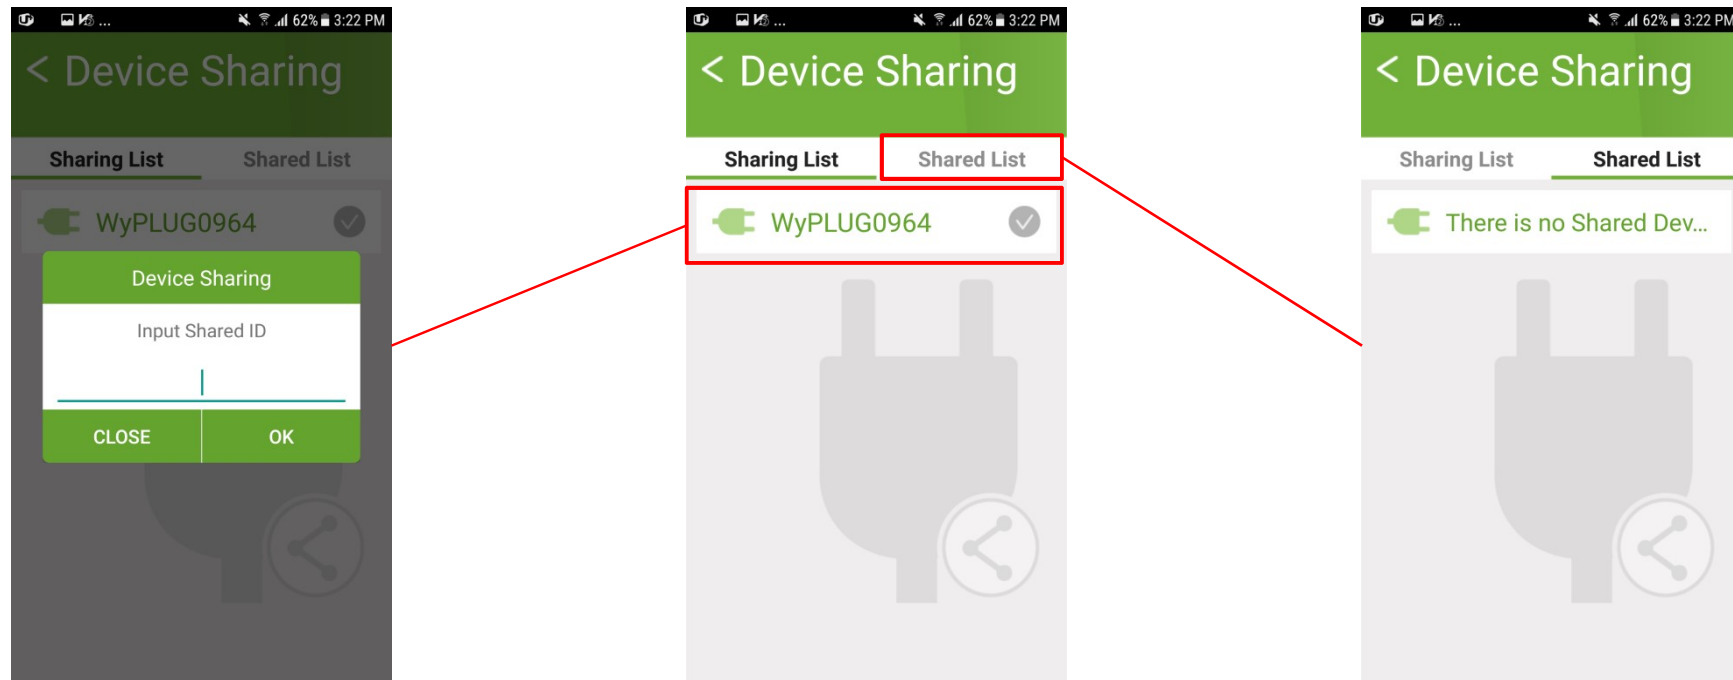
62% 3:22 PM

< Device Sharing

Sharing List
Shared List

WyPLUG0964

Device Sharing

Input Shared ID

CLOSE
OK

62% 3:22 PM

< Device Sharing

Sharing List
Shared List

WyPLUG0964

62% 3:22 PM

< Device Sharing

Sharing List
Shared List

There is no Shared Dev...